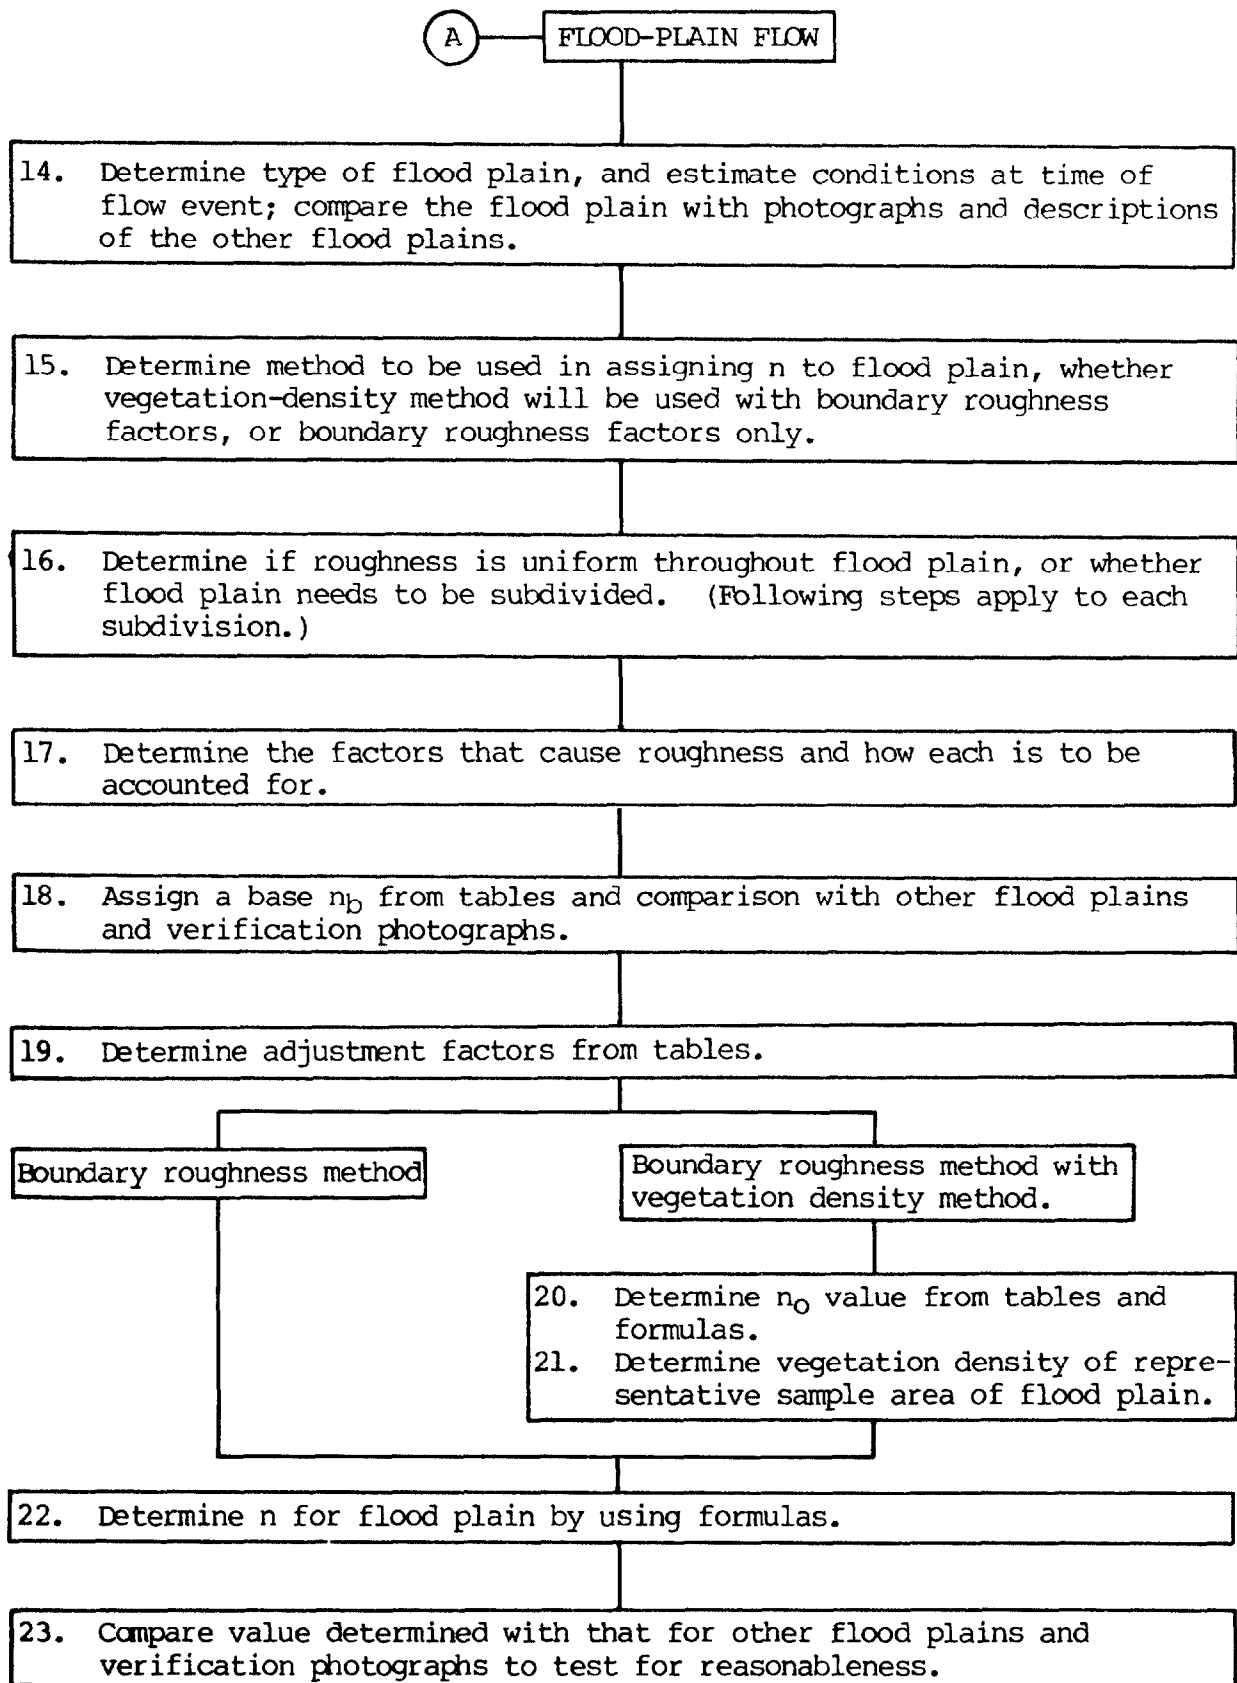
A

FLOOD-PLAIN FLOW

14. Determine type of flood plain, and estimate conditions at time of flow event; compare the flood plain with photographs and descriptions of the other flood plains.

15. Determine method to be used in assigning n to flood plain, whether vegetation-density method will be used with boundary roughness factors, or boundary roughness factors only.

16. Determine if roughness is uniform throughout flood plain, or whether flood plain needs to be subdivided. (Following steps apply to each subdivision.)

17. Determine the factors that cause roughness and how each is to be accounted for.

18. Assign a base $n_b$ from tables and comparison with other flood plains and verification photographs.

19. Determine adjustment factors from tables.

Boundary roughness method

Boundary roughness method with vegetation density method.

20. Determine $n_o$ value from tables and formulas.
21. Determine vegetation density of representative sample area of flood plain.

22. Determine n for flood plain by using formulas.

23. Compare value determined with that for other flood plains and verification photographs to test for reasonableness.